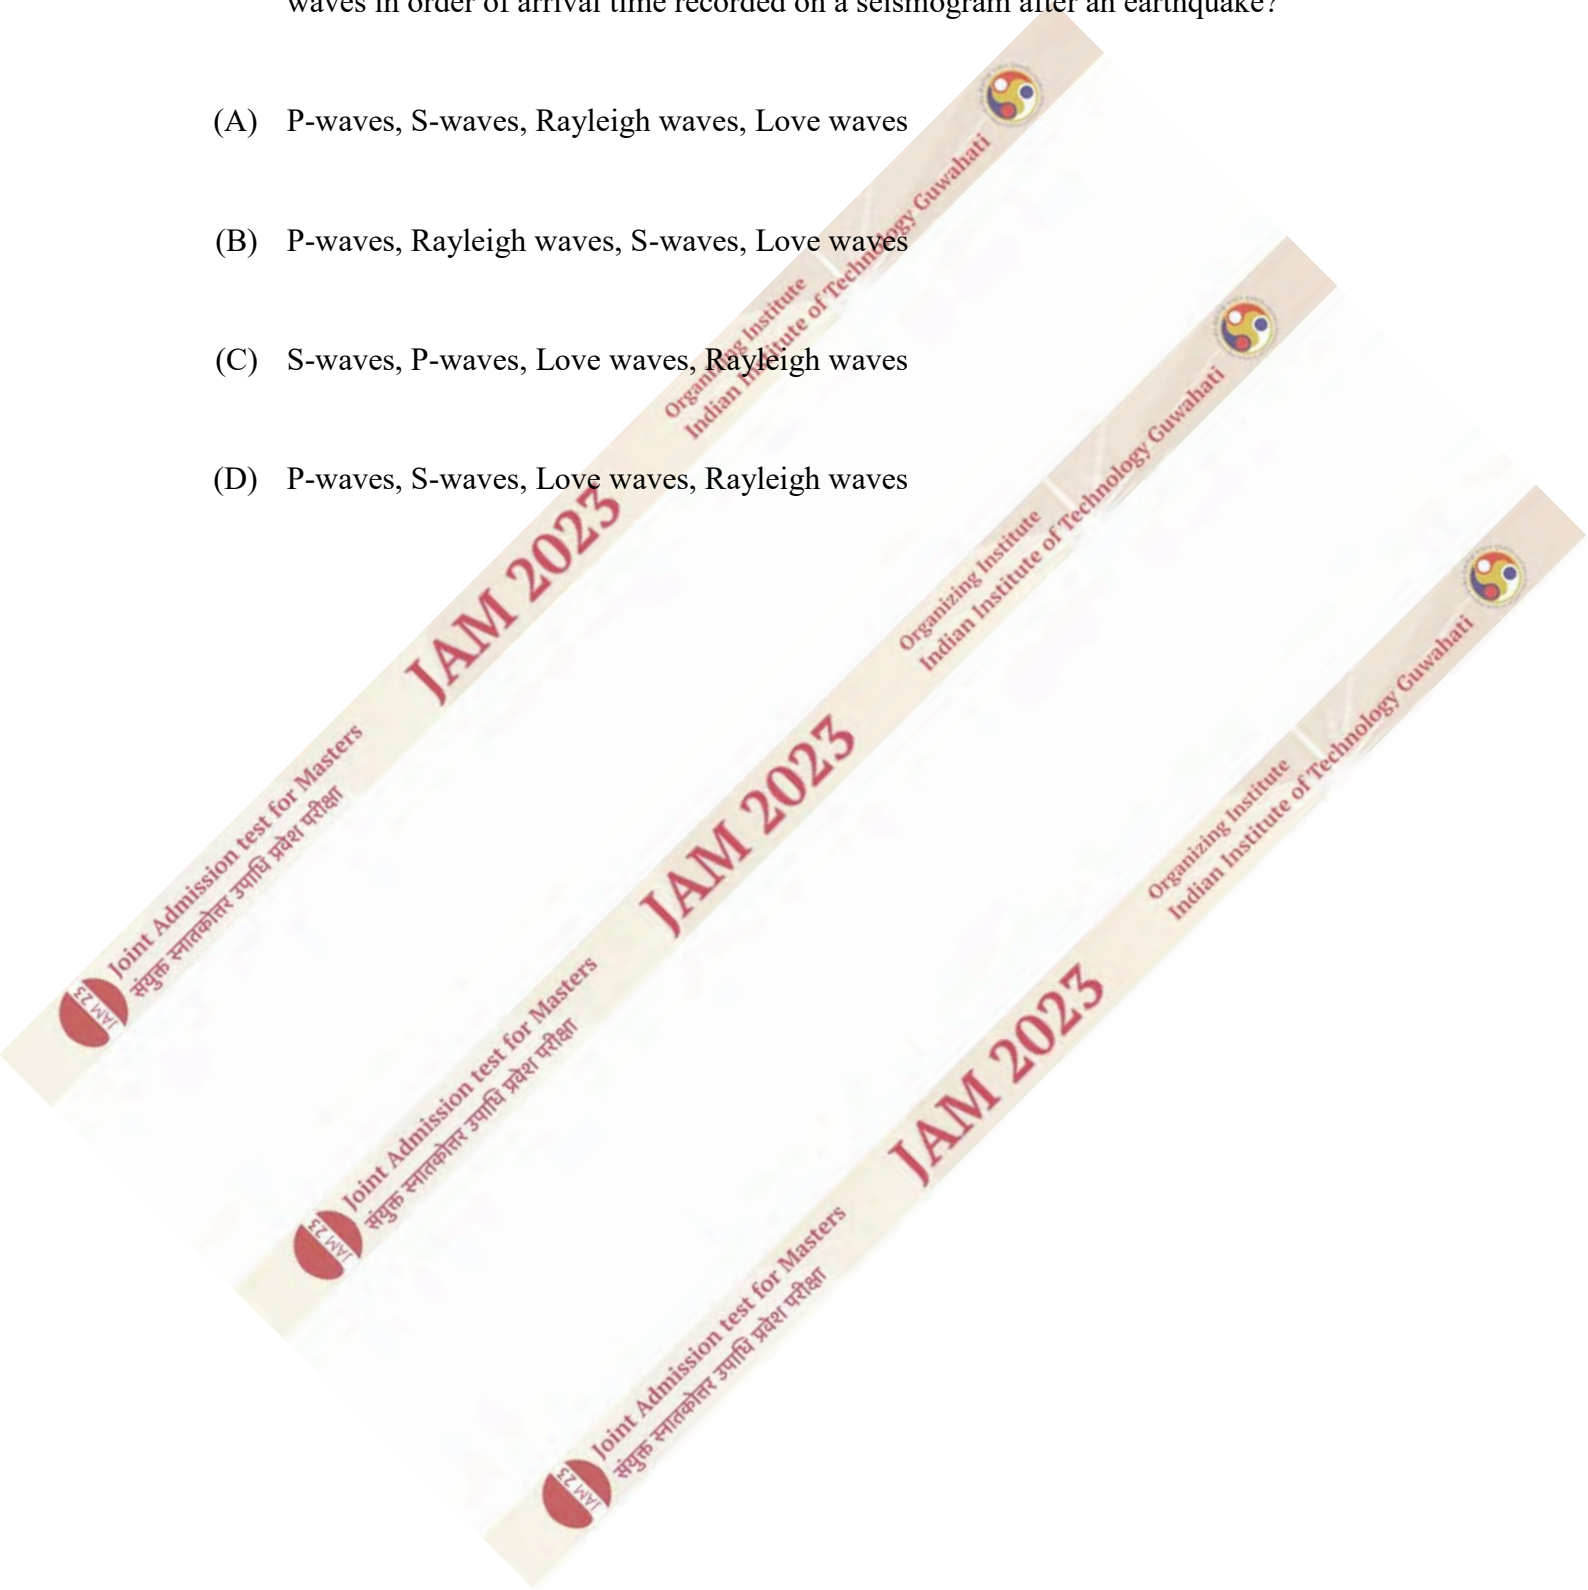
waves in order of arrival time recorded on a seismogram after an earthquake?

(A) P-waves, S-waves, Rayleigh waves, Love waves

(B) P-waves, Rayleigh waves, S-waves, Love waves

(C) S-waves, P-waves, Love waves, Rayleigh waves

(D) P-waves, S-waves, Love waves, Rayleigh waves

IAM 23 Joint Admission test for Masters संयुक्त स्नातकोत्तर उपाधि प्रवेश परीक्षा IAM 2023 Organizing Institute Indian Institute of Technology Guwahati

IAM 23 Joint Admission test for Masters संयुक्त स्नातकोत्तर उपाधि प्रवेश परीक्षा IAM 2023 Organizing Institute Indian Institute of Technology Guwahati

IAM 23 Joint Admission test for Masters संयुक्त स्नातकोत्तर उपाधि प्रवेश परीक्षा IAM 2023 Organizing Institute Indian Institute of Technology Guwahati